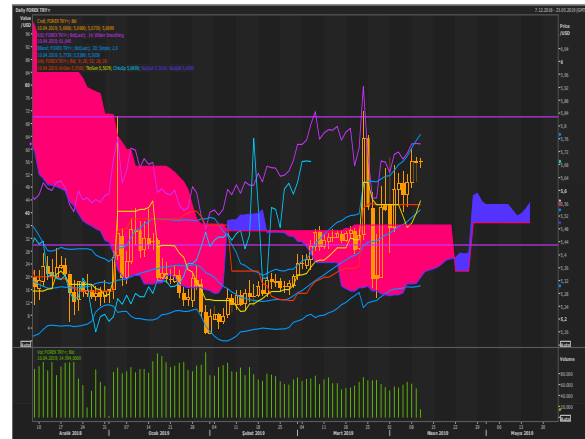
Daily FOREX TRY=

7.12.2018 - 21.05.2019 (GMT)

Candl; FOREX TRY=; Bid
15.04.2019; 5,6898; 5,6706; 5,6898

RSI; FOREX TRY=; Bid(Last); 14; Wilder Smoothing
15.04.2019; 62,068

Bband; FOREX TRY=; Bid(Last); 20; Simple; 2,0
15.04.2019; 5,7305; 5,7395; 5,3069

Ichi; FOREX TRY=; Bid; 9; 26; 52; 26; 26
15.04.2019; 5,6...; Tenkan 5,5674; Chikou 5,6898; SenkouA 5,3846; SenkouB 5,3851

Value
USD

Price
USD

85
80
75
70
65
60
55
50
45
40
35
30
25
20
15
10
5

6
5,96
5,92
5,88
5,84
5,8
5,76
5,72
5,68
5,64
5,6
5,56
5,52
5,48
5,44
5,4
5,36
5,32
5,28
5,24
5,2
5,16

Vol; FOREX TRY=; Bid
15.04.2019; 34.354,0000

Volume

60.000
40.000
20.000

Aralık 2018
Ocak 2019
Şubat 2019
Mart 2019
Nisan 2019
Mayıs 2019